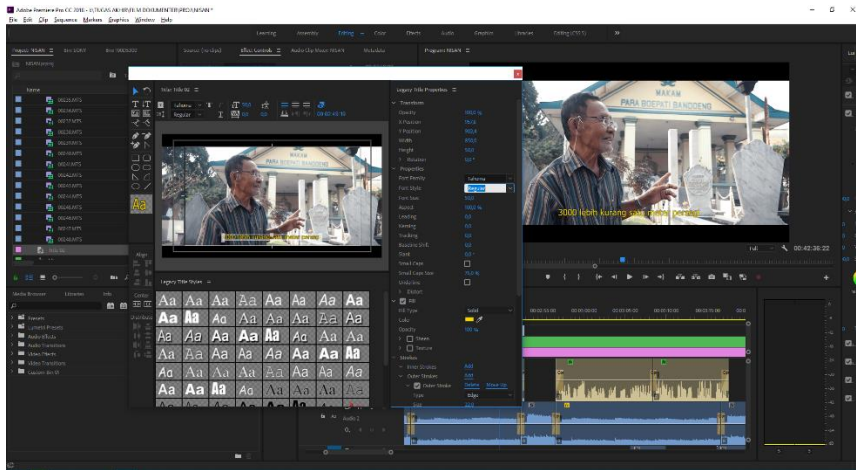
Adobe Premiere Pro CC 2018 - E:\TUGAS AKHIR\FILM DOKUMENTER\PROJ NISAN *
File Edit Clip Sequence Markers Graphics Window Help

Learning Assembly Editing Color Effects Audio Graphics Libraries

Project: NISAN
Effect Controls
Program: NISAN

Name
00225.MTS
00226.MTS
00227.MTS
00228.MTS
00229.MTS
00230.MTS
00231.MTS
00232.MTS
00233.MTS
00234.MTS
00235.MTS
00236.MTS
00237.MTS

Title: Title 02

Legacy Title Properties
Transform
Opacity
X Position
Y Position
Width
Height
Rotation
Properties
Font Family Sahoma
Font Style Regular
Font Size
Aspect
Leading
Kerning
Tracking
Baseline Shift
Slant
Small Caps
Small Caps Size
Underline
Distort
Fill
Fill Type Solid
Color
Opacity
Sheen
Texture
Strokes
Inner Strokes
Outer Strokes
Outer Stroke
Type Edge

Legacy Title Styles

Aa Aa Aa Aa Aa Aa Aa Aa

MAKAM
PARA BOEPATI BANDOENG

3000 lebih kurang satu nama pernah

Full
00:42:36:22

Media Browser Libraries Info
Presets
Lumetri Presets
Audio Effects
Audio Transitions
Video Effects
Video Transitions

Audio 1